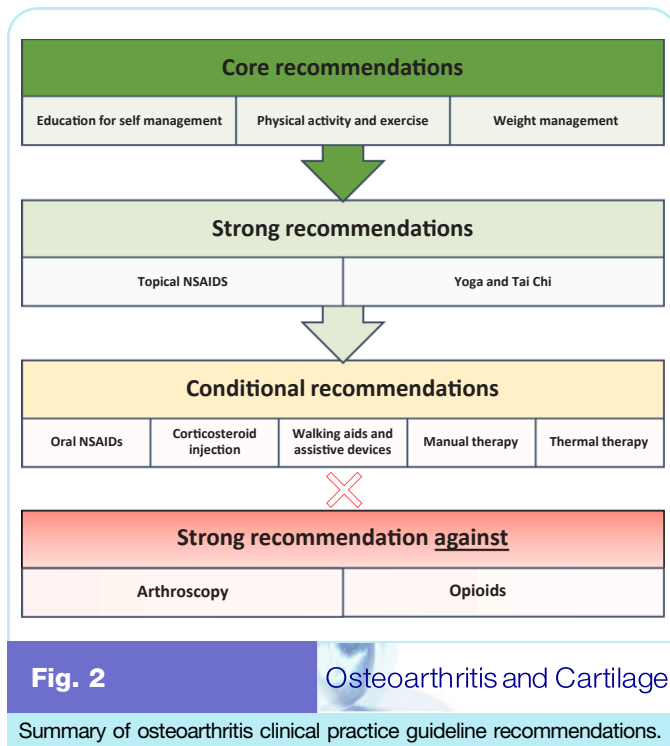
Core recommendations

Education for self management

Physical activity and exercise

Weight management

Strong recommendations

Topical NSAIDS

Yoga and Tai Chi

Conditional recommendations

Oral NSAIDs

Corticosteroid injection

Walking aids and assistive devices

Manual therapy

Thermal therapy

Strong recommendation against

Arthroscopy

Opioids

Fig. 2

Osteoarthritis and Cartilage

Summary of osteoarthritis clinical practice guideline recommendations.